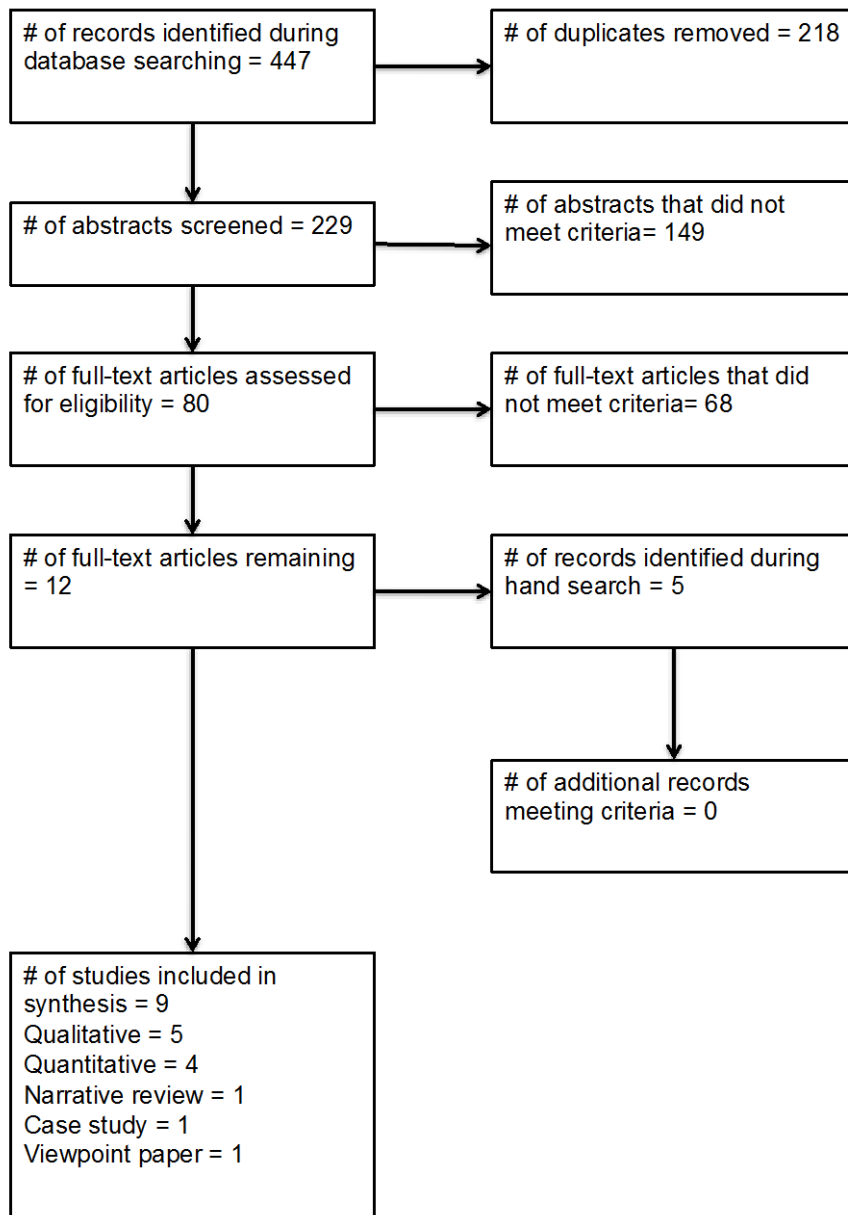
# of records identified during database searching = 447

# of duplicates removed = 218

# of abstracts screened = 229

# of abstracts that did not meet criteria= 149

# of full-text articles assessed for eligibility = 80

# of full-text articles that did not meet criteria= 68

# of full-text articles remaining = 12

# of records identified during hand search = 5

# of additional records meeting criteria = 0

# of studies included in synthesis = 9
Qualitative = 5
Quantitative = 4
Narrative review = 1
Case study = 1
Viewpoint paper = 1